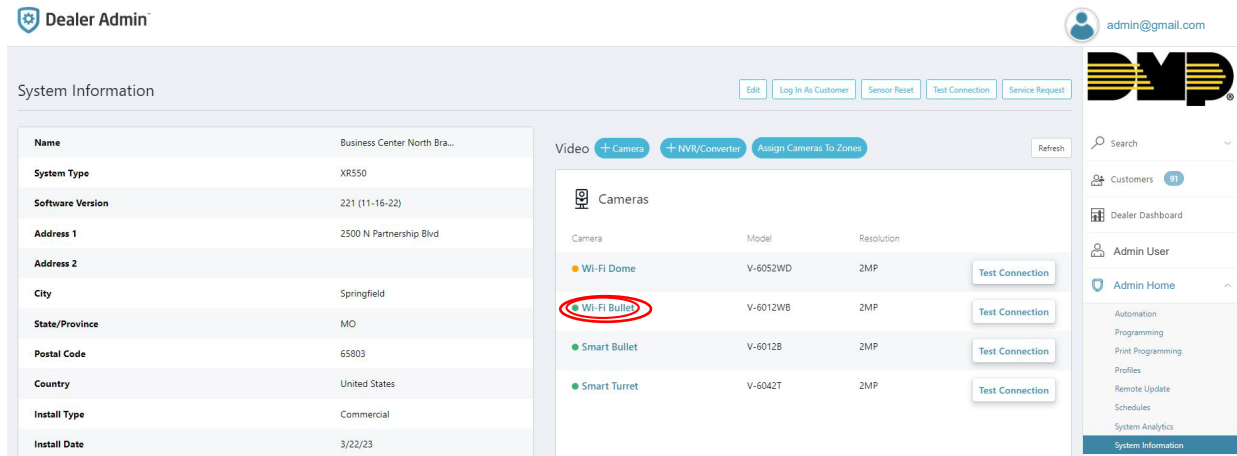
Dealer Admin™

admin@gmail.com

DMP

System Information

Edit Log In As Customer Sensor Reset Test Connection Service Request

| Name | Business Center North Bra... |
|---|---|
| System Type | XR550 |
| Software Version | 221 (11-16-22) |
| Address 1 | 2500 N Partnership Blvd |
| Address 2 | |
| City | Springfield |
| State/Province | MO |
| Postal Code | 65803 |
| Country | United States |
| Install Type | Commercial |
| Install Date | 3/22/23 |

Video + Camera + NVR/Converter Assign Cameras To Zones

Refresh

Cameras

| Camera | Model | Resolution | |
|---|---|---|---|
| Wi-Fi Dome | V-6052WD | 2MP | Test Connection |
| Wi-Fi Bullet | V-6012WB | 2MP | Test Connection |
| Smart Bullet | V-6012B | 2MP | Test Connection |
| Smart Turret | V-6042T | 2MP | Test Connection |

Search

Customers 91

Dealer Dashboard

Admin User

Admin Home

Automation

Programming

Print Programming

Profiles

Remote Update

Schedules

System Analytics

System Information